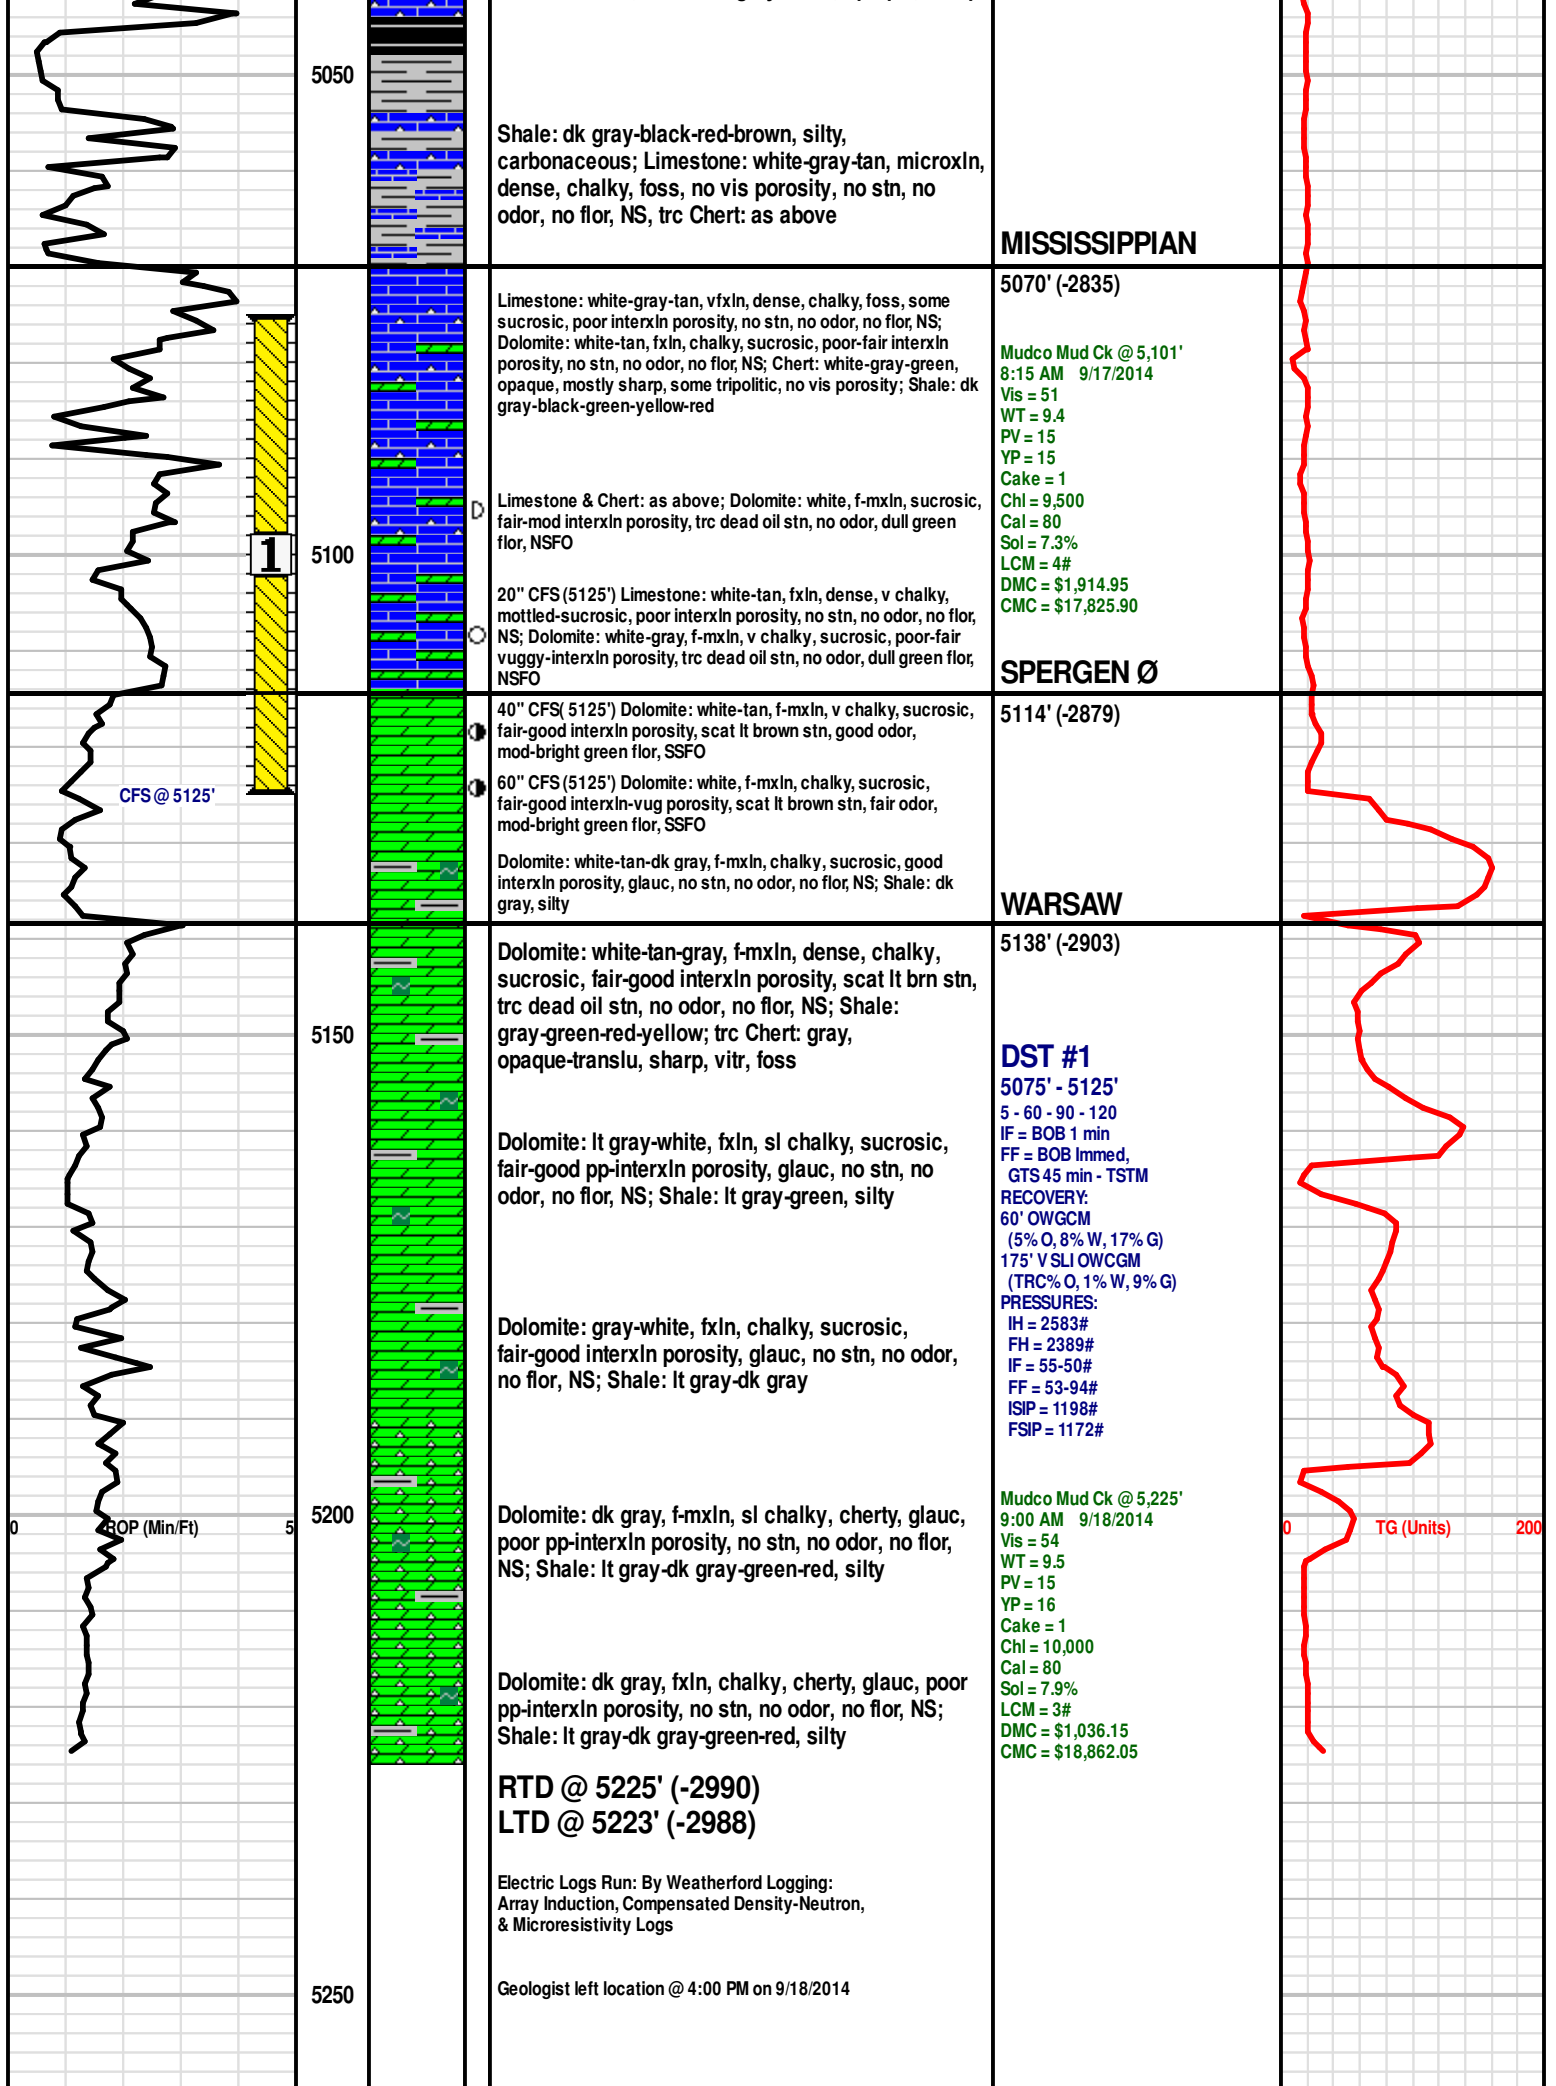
5050

Shale: dk gray-black-red-brown, silty, carbonaceous; Limestone: white-gray-tan, microxln, dense, chalky, foss, no vis porosity, no stn, no odor, no flor, NS, trc Chert: as above

MISSISSIPPIAN

Limestone: white-gray-tan, vfxln, dense, chalky, foss, some sucrosic, poor interxln porosity, no stn, no odor, no flor, NS; Dolomite: white-tan, fxln, chalky, sucrosic, poor-fair interxln porosity, no stn, no odor, no flor, NS; Chert: white-gray-green, opaque, mostly sharp, some tripolitic, no vis porosity; Shale: dk gray-black-green-yellow-red

5070' (-2835)

Mudco Mud Ck @ 5,101'
8:15 AM 9/17/2014
Vis = 51
WT = 9.4
PV = 15
YP = 15
Cake = 1
Chl = 9,500
Cal = 80
Sol = 7.3%
LCM = 4#
DMC = $1,914.95
CMC = $17,825.90

Limestone & Chert: as above; Dolomite: white, f-mxln, sucrosic, fair-mod interxln porosity, trc dead oil stn, no odor, dull green flor, NSFO

1

5100

20" CFS (5125') Limestone: white-tan, fxln, dense, v chalky, mottled-sucrosic, poor interxln porosity, no stn, no odor, no flor, NS; Dolomite: white-gray, f-mxln, v chalky, sucrosic, poor-fair vuggy-interxln porosity, trc dead oil stn, no odor, dull green flor, NSFO

SPERGEN Ø

40" CFS( 5125') Dolomite: white-tan, f-mxln, v chalky, sucrosic, fair-good interxln porosity, scat lt brown stn, good odor, mod-bright green flor, SSFO

5114' (-2879)

CFS @ 5125'

60" CFS (5125') Dolomite: white, f-mxln, chalky, sucrosic, fair-good interxln-vug porosity, scat lt brown stn, fair odor, mod-bright green flor, SSFO

Dolomite: white-tan-dk gray, f-mxln, chalky, sucrosic, good interxln porosity, glauc, no stn, no odor, no flor, NS; Shale: dk gray, silty

WARSAW

Dolomite: white-tan-gray, f-mxln, dense, chalky, sucrosic, fair-good interxln porosity, scat lt brn stn, trc dead oil stn, no odor, no flor, NS; Shale: gray-green-red-yellow; trc Chert: gray, opaque-translu, sharp, vitr, foss

5138' (-2903)

5150

DST #1
5075' - 5125'
5 - 60 - 90 - 120
IF = BOB 1 min
FF = BOB Immed,
GTS 45 min - TSTM
RECOVERY:
60' OWGCM
(5% O, 8% W, 17% G)
175' V SLI OWCGM
(TRC% O, 1% W, 9% G)
PRESSURES:
IH = 2583#
FH = 2389#
IF = 55-50#
FF = 53-94#
ISIP = 1198#
FSIP = 1172#

Dolomite: lt gray-white, fxln, sl chalky, sucrosic, fair-good pp-interxln porosity, glauc, no stn, no odor, no flor, NS; Shale: lt gray-green, silty

Dolomite: gray-white, fxln, chalky, sucrosic, fair-good interxln porosity, glauc, no stn, no odor, no flor, NS; Shale: lt gray-dk gray

0 ROP (Min/Ft) 5

5200

Dolomite: dk gray, f-mxln, sl chalky, cherty, glauc, poor pp-interxln porosity, no stn, no odor, no flor, NS; Shale: lt gray-dk gray-green-red, silty

Mudco Mud Ck @ 5,225'
9:00 AM 9/18/2014
Vis = 54
WT = 9.5
PV = 15
YP = 16
Cake = 1
Chl = 10,000
Cal = 80
Sol = 7.9%
LCM = 3#
DMC = $1,036.15
CMC = $18,862.05

0 TG (Units) 200

Dolomite: dk gray, fxln, chalky, cherty, glauc, poor pp-interxln porosity, no stn, no odor, no flor, NS; Shale: lt gray-dk gray-green-red, silty

RTD @ 5225' (-2990)
LTD @ 5223' (-2988)

Electric Logs Run: By Weatherford Logging: Array Induction, Compensated Density-Neutron, & Microresistivity Logs

5250

Geologist left location @ 4:00 PM on 9/18/2014